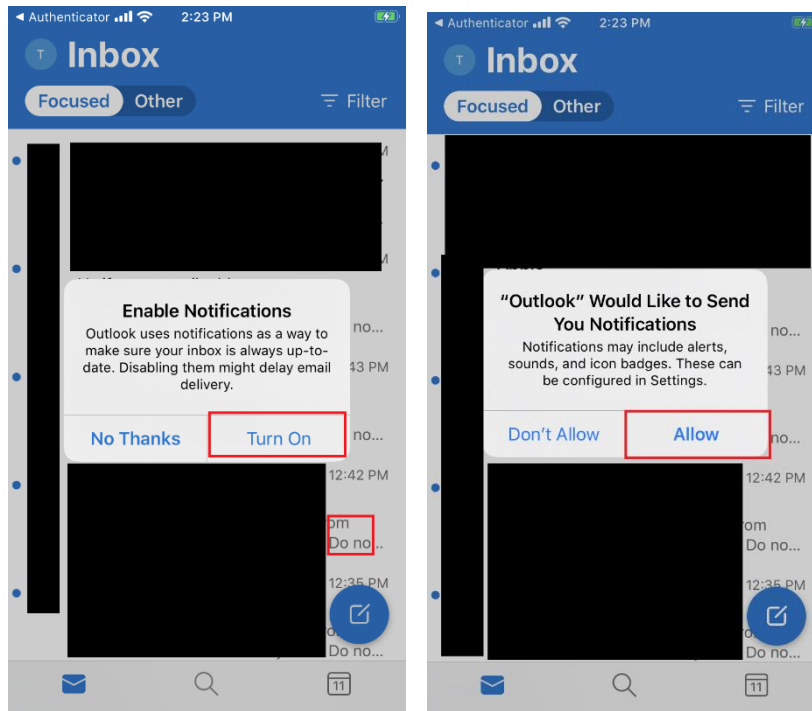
◀ Authenticator 2:23 PM

T Inbox

Focused Other

Filter

M

M

no...

43 PM

no...

12:42 PM

om

Do no...

12:35 PM

o

Do no...

Enable Notifications

Outlook uses notifications as a way to make sure your inbox is always up-to-date. Disabling them might delay email delivery.

No Thanks

Turn On

11

◀ Authenticator 2:23 PM

T Inbox

Focused Other

Filter

no...

43 PM

no...

12:42 PM

om

Do no...

12:35 PM

o

Do no...

"Outlook" Would Like to Send You Notifications

Notifications may include alerts, sounds, and icon badges. These can be configured in Settings.

Don't Allow

Allow

11